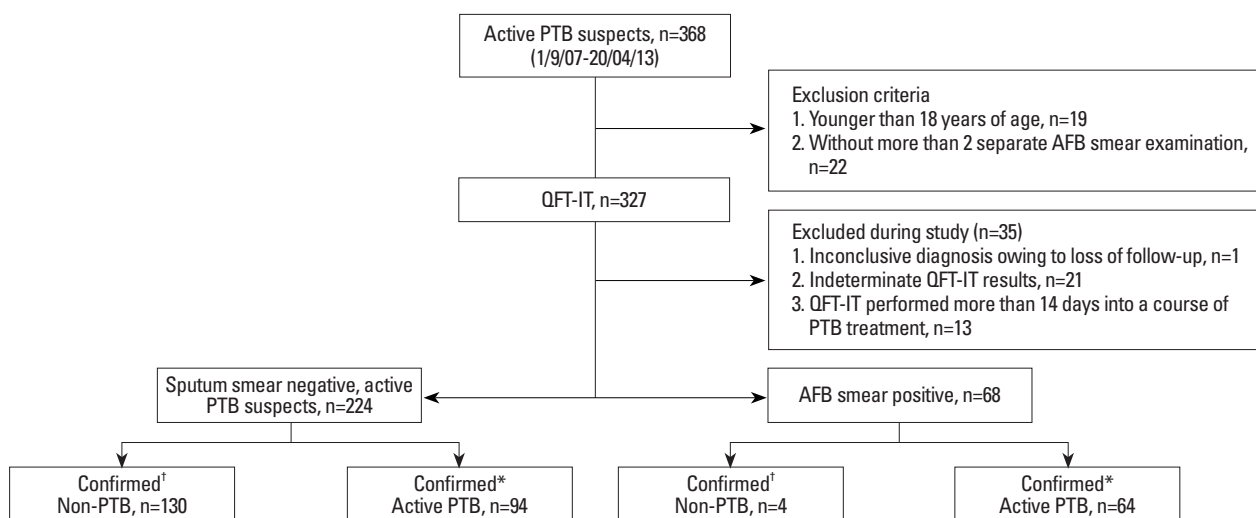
Active PTB suspects, n=368
(1/9/07-20/04/13)

Exclusion criteria
1. Younger than 18 years of age, n=19
2. Without more than 2 separate AFB smear examination, n=22

QFT-IT, n=327

Excluded during study (n=35)
1. Inconclusive diagnosis owing to loss of follow-up, n=1
2. Indeterminate QFT-IT results, n=21
3. QFT-IT performed more than 14 days into a course of PTB treatment, n=13

Sputum smear negative, active PTB suspects, n=224

AFB smear positive, n=68

Confirmed$^{\dagger}$
Non-PTB, n=130

Confirmed*
Active PTB, n=94

Confirmed$^{\dagger}$
Non-PTB, n=4

Confirmed*
Active PTB, n=64